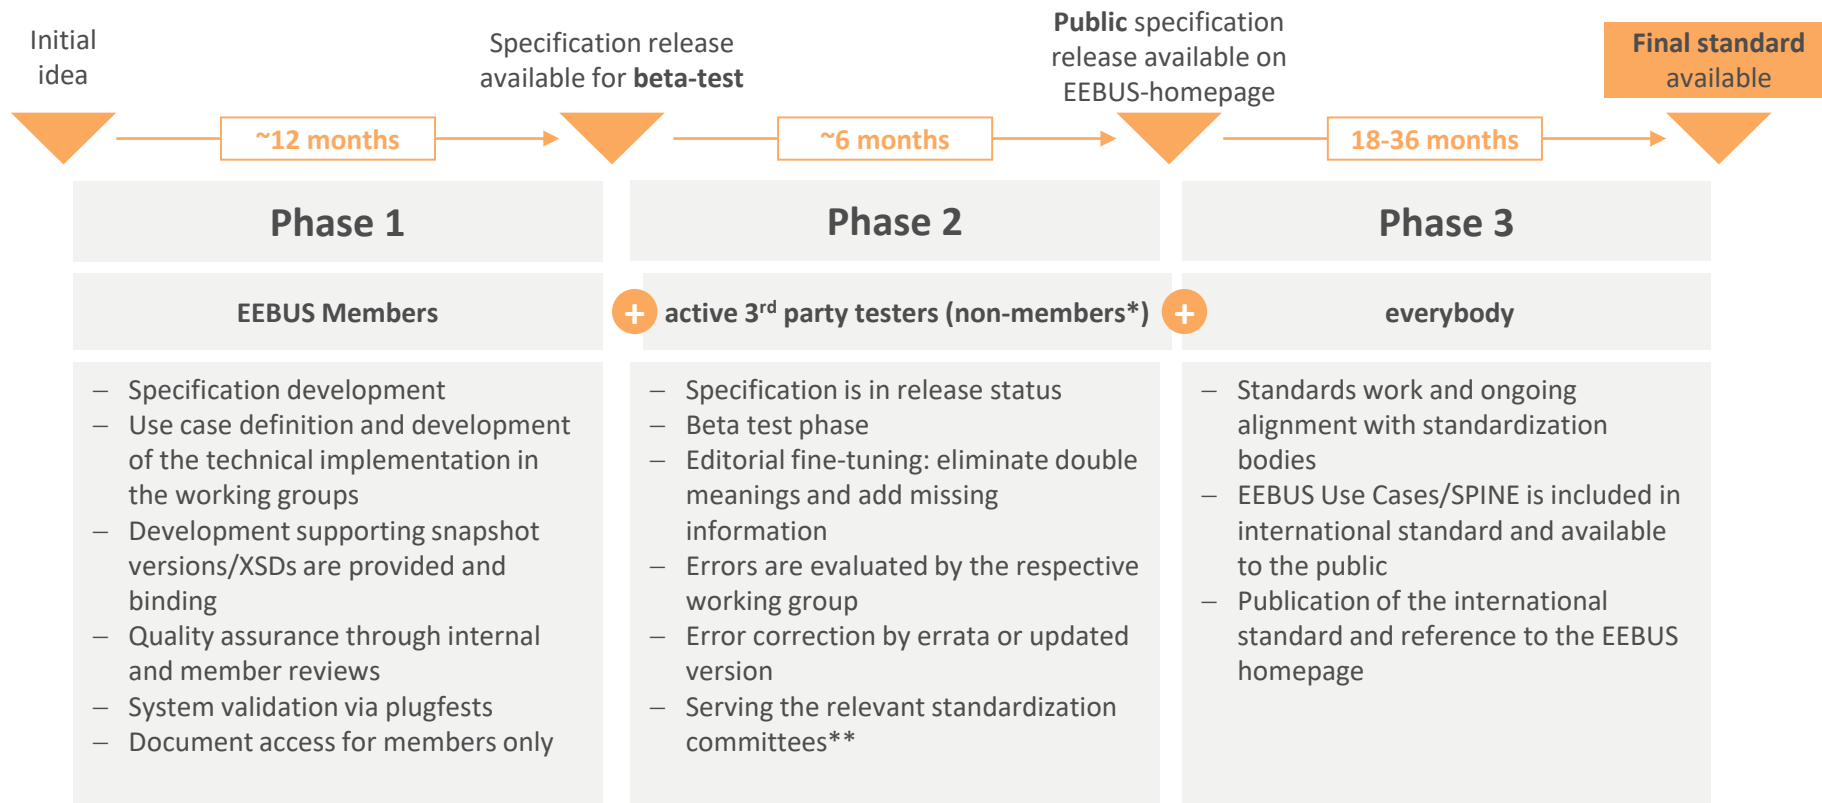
Initial idea

Specification release available for **beta-test**

**Public** specification release available on EEBUS-homepage

**Final standard** available

~12 months

~6 months

18-36 months

Phase 1

Phase 2

Phase 3

EEBUS Members

+ active 3$^{rd}$ party testers (non-members*) +

everybody

– Specification development
– Use case definition and development of the technical implementation in the working groups
– Development supporting snapshot versions/XSDs are provided and binding
– Quality assurance through internal and member reviews
– System validation via plugfests
– Document access for members only

– Specification is in release status
– Beta test phase
– Editorial fine-tuning: eliminate double meanings and add missing information
– Errors are evaluated by the respective working group
– Error correction by errata or updated version
– Serving the relevant standardization committees**

– Standards work and ongoing alignment with standardization bodies
– EEBUS Use Cases/SPINE is included in international standard and available to the public
– Publication of the international standard and reference to the EEBUS homepage